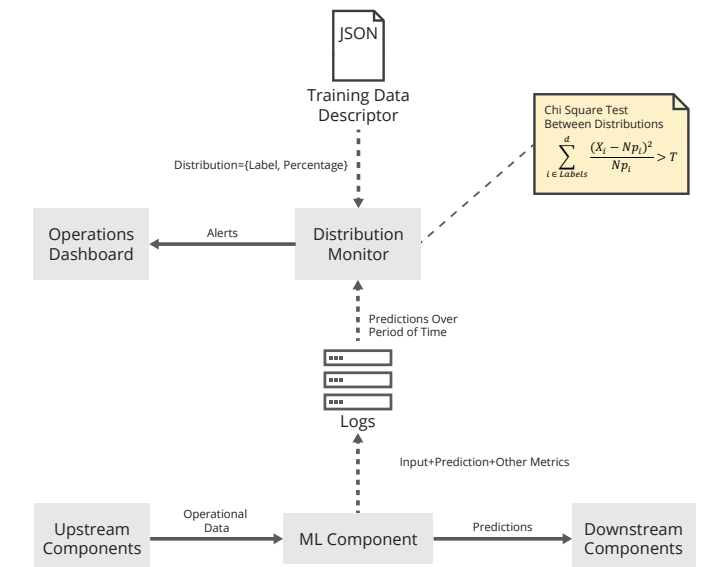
JSON

Training Data Descriptor

Chi Square Test Between Distributions
$\sum_{i \in Labels}^{d} \frac{(X_i - Np_i)^2}{Np_i} > T$

Distribution={Label, Percentage}

Operations Dashboard

Alerts

Distribution Monitor

Predictions Over Period of Time

Logs

Input+Prediction+Other Metrics

Upstream Components

Operational Data

ML Component

Predictions

Downstream Components